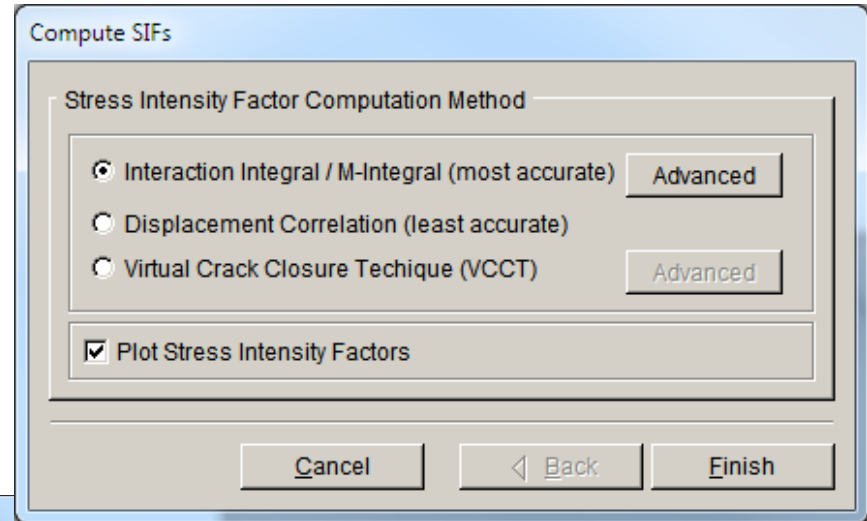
Compute SIFs

Stress Intensity Factor Computation Method

Interaction Integral / M-Integral (most accurate)

Advanced

Displacement Correlation (least accurate)

Virtual Crack Closure Techique (VCCT)

Advanced

Plot Stress Intensity Factors

Cancel

◁ Back

Finish